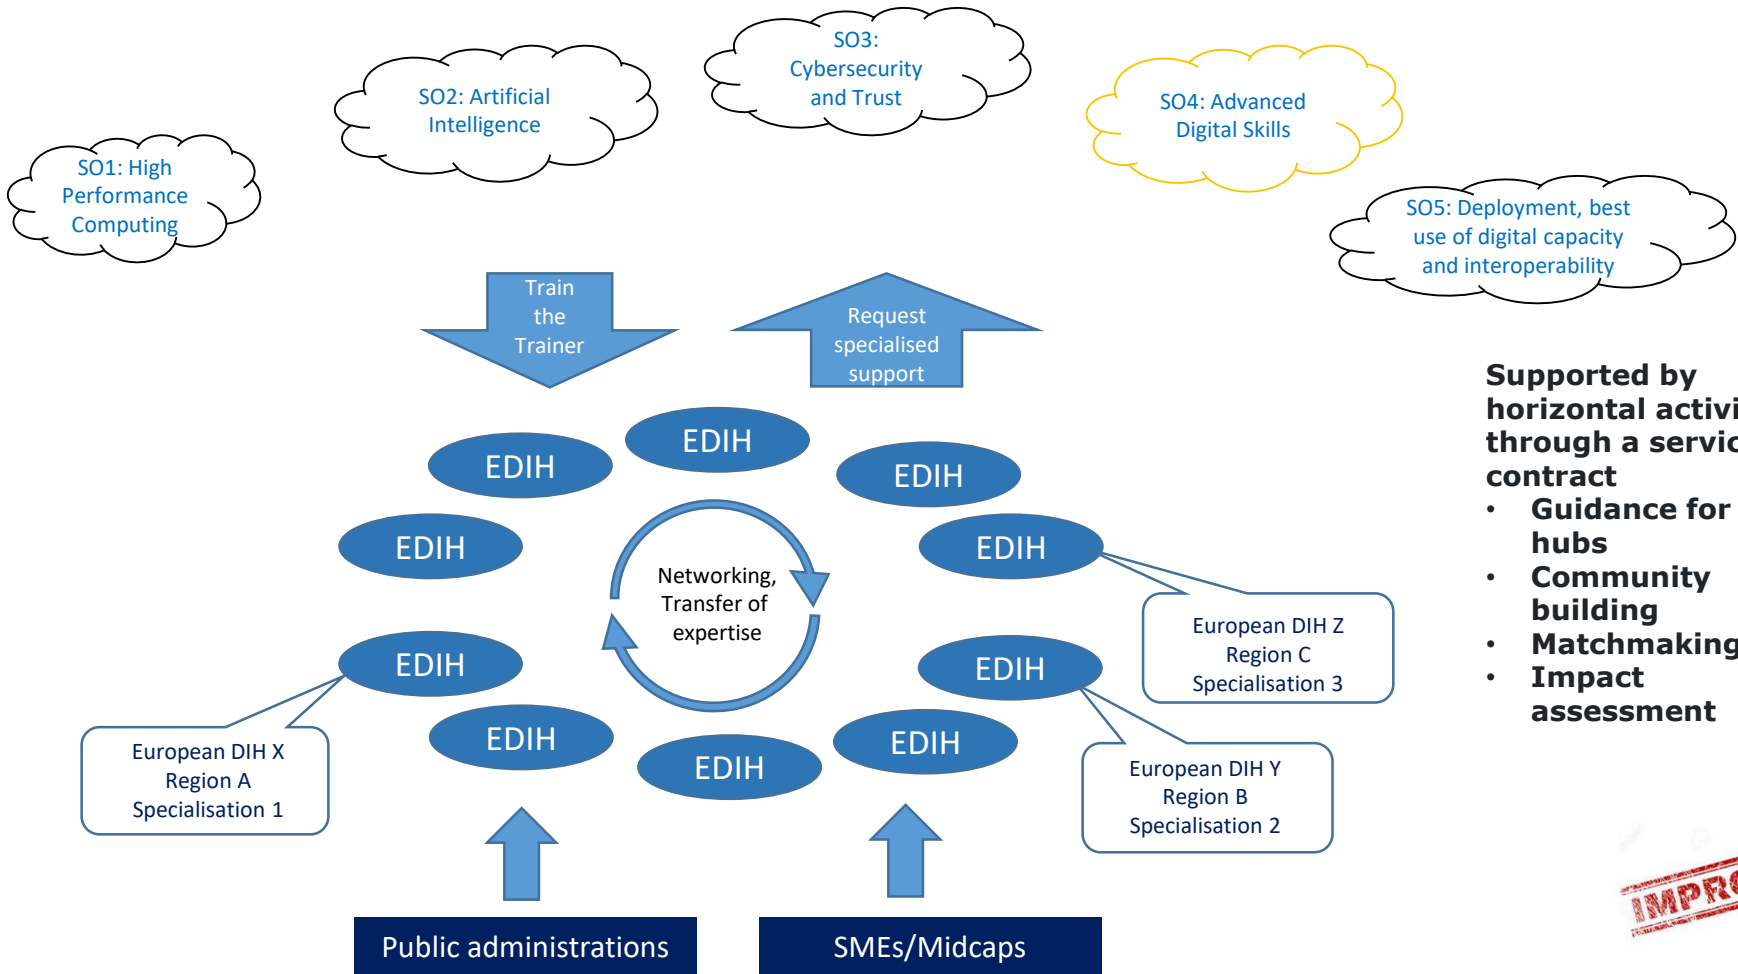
SO1: High Performance Computing

SO2: Artificial Intelligence

SO3: Cybersecurity and Trust

SO4: Advanced Digital Skills

SO5: Deployment, best use of digital capacity and interoperability

Train the Trainer

Request specialised support

EDIH

EDIH

EDIH

EDIH

EDIH

EDIH

Networking, Transfer of expertise

EDIH

EDIH

EDIH

EDIH

EDIH

European DIH Z
Region C
Specialisation 3

European DIH X
Region A
Specialisation 1

European DIH Y
Region B
Specialisation 2

Public administrations

SMEs/Midcaps

Supported by horizontal activi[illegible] through a servic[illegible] contract
• Guidance for hubs
• Community building
• Matchmaking
• Impact assessment

IMPRO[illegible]